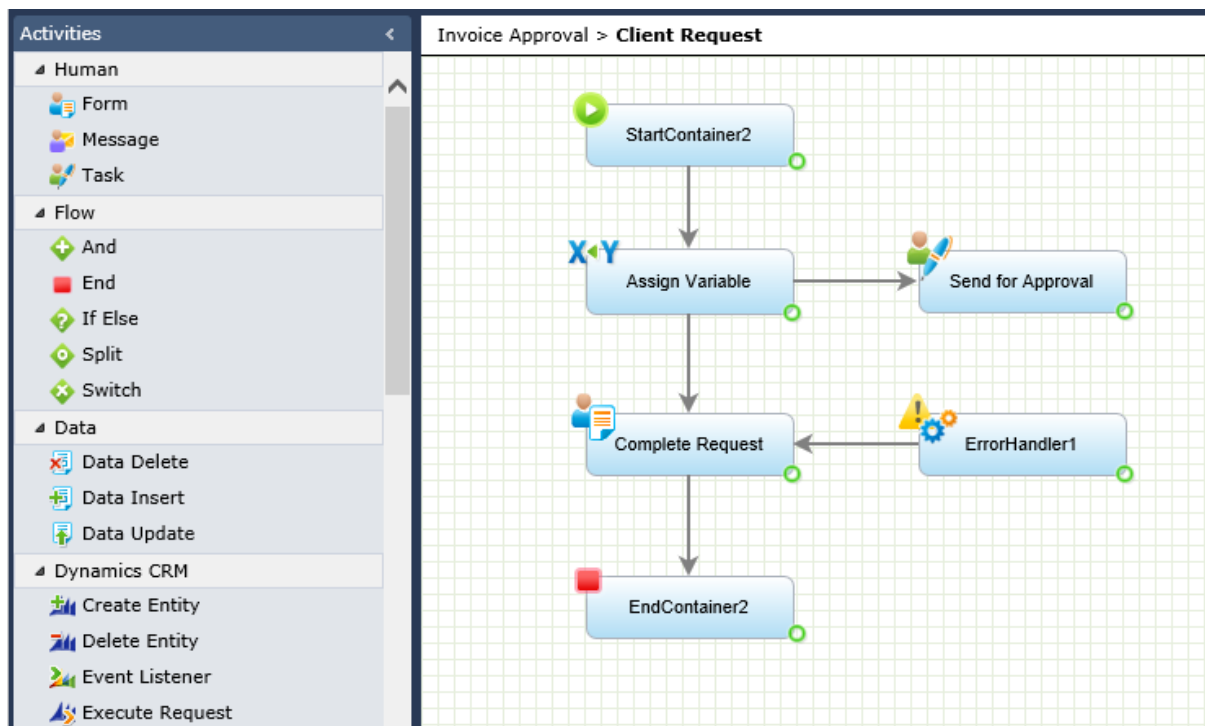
Activities

Human
Form
Message
Task
Flow
And
End
If Else
Split
Switch
Data
Data Delete
Data Insert
Data Update
Dynamics CRM
Create Entity
Delete Entity
Event Listener
Execute Request

Invoice Approval > **Client Request**

StartContainer2

X Y

Assign Variable

Send for Approval

Complete Request

ErrorHandler1

EndContainer2